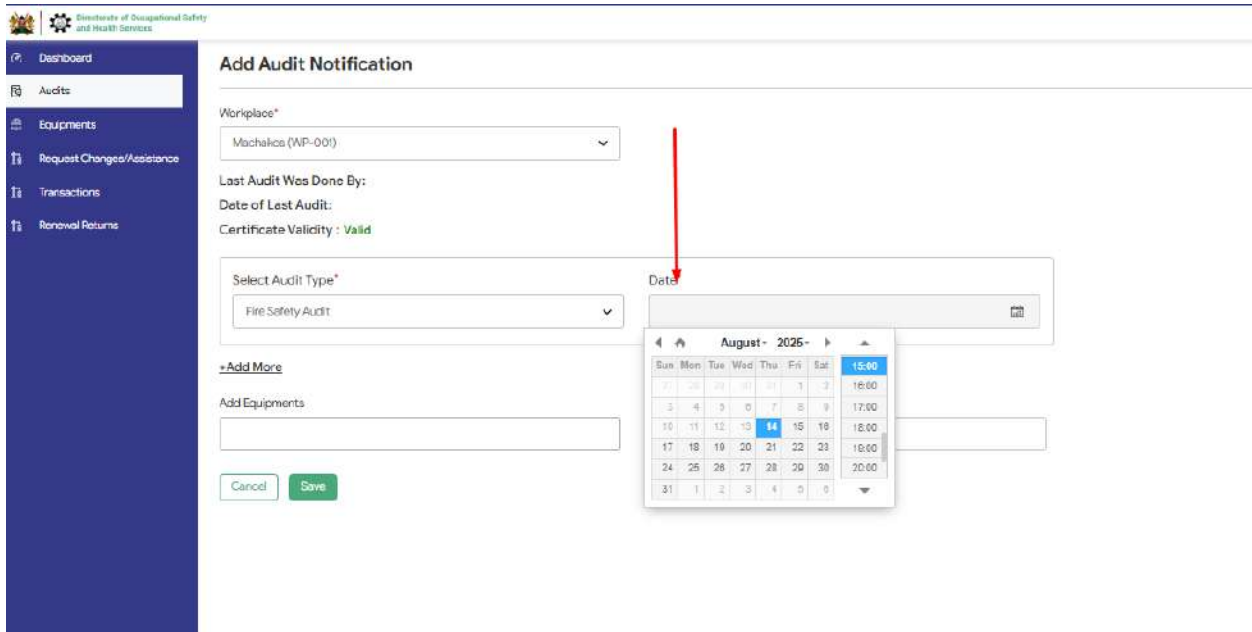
Directorate of Occupational Safety and Health Services

Dashboard
Audits
Equipments
Request Changes/Assistance
Transactions
Renewal Returns

Add Audit Notification

Workplace*
Machakos (WP-001)

Last Audit Was Done By:
Date of Last Audit:
Certificate Validity : Valid

Select Audit Type*
Fire Safety Audit

Date

+Add More

Add Equipments

Cancel
Save

August - 2025 -

| Sun | Mon | Tue | Wed | Thu | Fri | Sat |
|---|---|---|---|---|---|---|
| 27 | 28 | 29 | 30 | 31 | 1 | 2 |
| 3 | 4 | 5 | 6 | 7 | 8 | 9 |
| 10 | 11 | 12 | 13 | 14 | 15 | 16 |
| 17 | 18 | 19 | 20 | 21 | 22 | 23 |
| 24 | 25 | 26 | 27 | 28 | 29 | 30 |
| 31 | 1 | 2 | 3 | 4 | 5 | 6 |

15:00
16:00
17:00
18:00
19:00
20:00